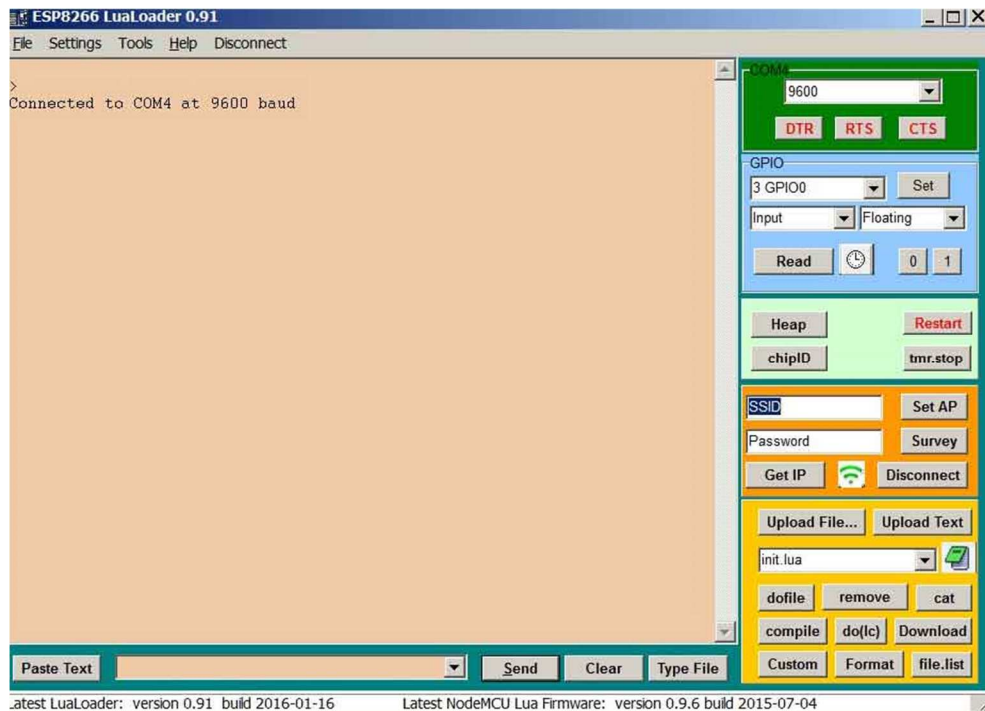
ESP8266 LuaLoader 0.91

File Settings Tools Help Disconnect

>
Connected to COM4 at 9600 baud

COM4
9600
DTR RTS CTS

GPIO
3 GPIO0 Set
Input Floating
Read 0 1

Heap Restart
chipID tmr.stop

SSID Set AP
Password Survey
Get IP Disconnect

Upload File... Upload Text
init.lua
dofile remove cat
compile do(lc) Download
Custom Format file.list

Paste Text Send Clear Type File

Latest LuaLoader: version 0.91 build 2016-01-16 Latest NodeMCU Lua Firmware: version 0.9.6 build 2015-07-04